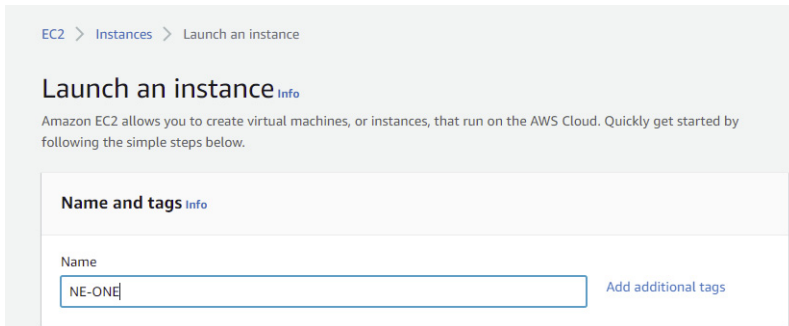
EC2 > Instances > Launch an instance

Launch an instance Info

Amazon EC2 allows you to create virtual machines, or instances, that run on the AWS Cloud. Quickly get started by following the simple steps below.

Name and tags Info

Name

NE-ONE

Add additional tags